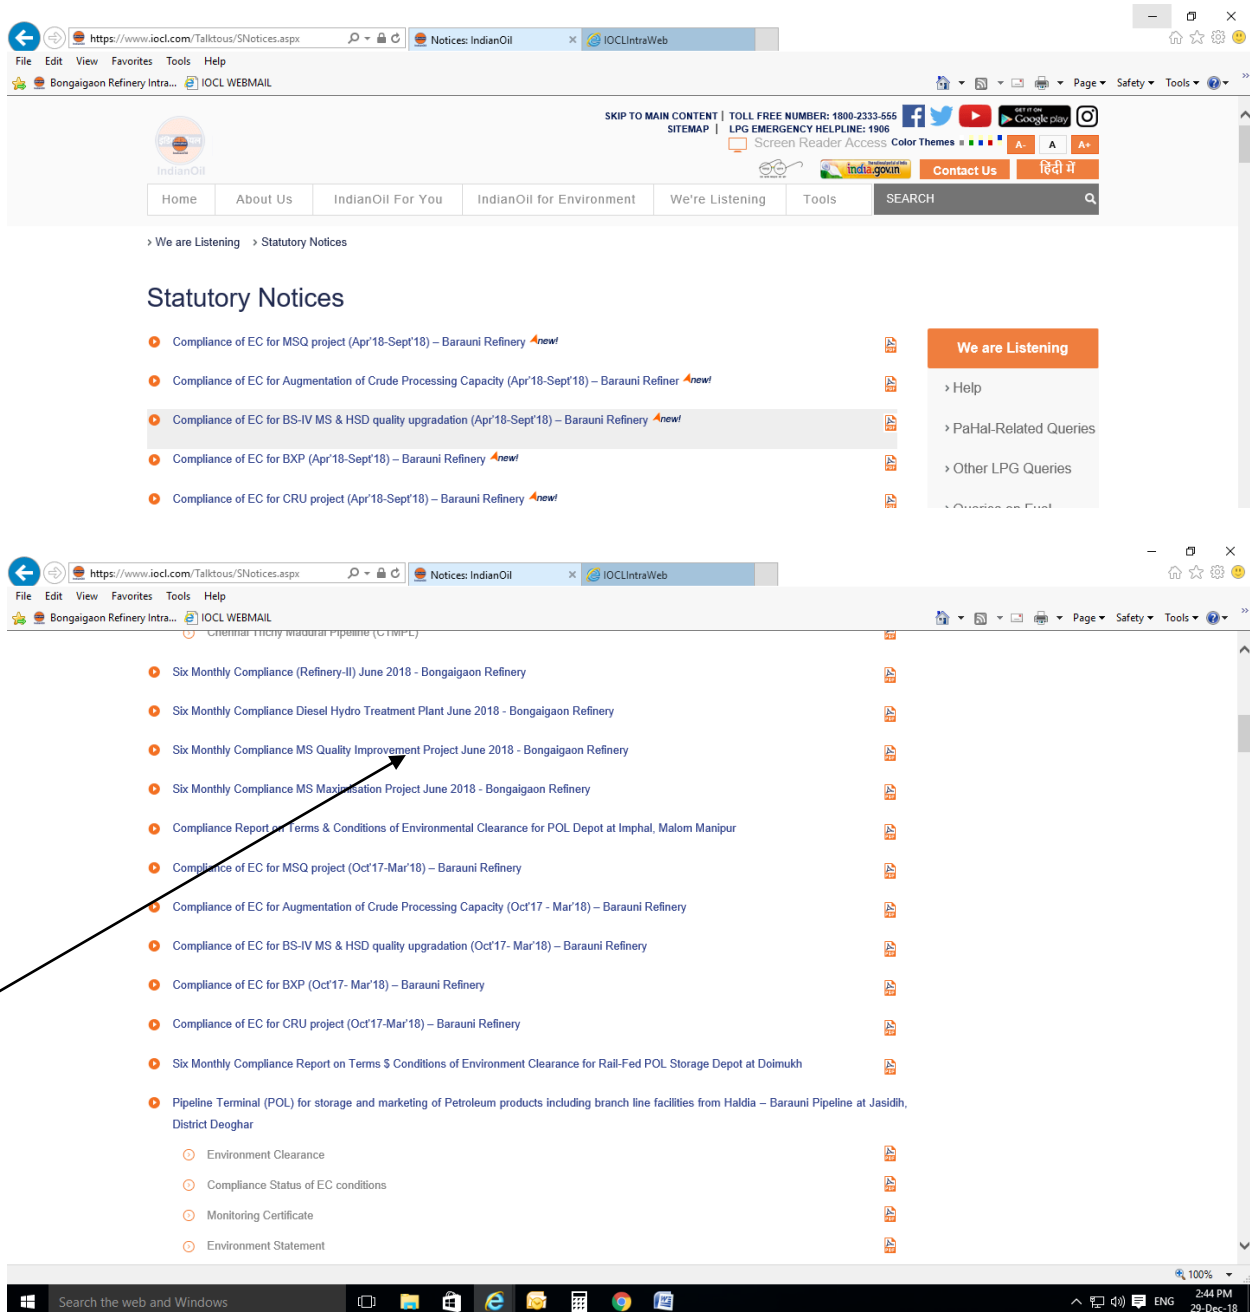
https://www.iocl.com/Talktous/SNotices.aspx
Notices: IndianOil
IOCLIntraWeb
File Edit View Favorites Tools Help
Bongaigaon Refinery Intra... IOCL WEBMAIL
Page ▾ Safety ▾ Tools ▾

SKIP TO MAIN CONTENT | TOLL FREE NUMBER: 1800-2333-555
SITEMAP | LPG EMERGENCY HELPLINE: 1906
Screen Reader Access Color Themes
A- A A+
IndianOil
india.gov.in
Contact Us
हिंदी में

Home | About Us | IndianOil For You | IndianOil for Environment | We're Listening | Tools | SEARCH

› We are Listening › Statutory Notices

Statutory Notices

Compliance of EC for MSQ project (Apr'18-Sept'18) – Barauni Refinery new!
Compliance of EC for Augmentation of Crude Processing Capacity (Apr'18-Sept'18) – Barauni Refiner new!
Compliance of EC for BS-IV MS & HSD quality upgradation (Apr'18-Sept'18) – Barauni Refinery new!
Compliance of EC for BXP (Apr'18-Sept'18) – Barauni Refinery new!
Compliance of EC for CRU project (Apr'18-Sept'18) – Barauni Refinery new!

We are Listening
› Help
› PaHal-Related Queries
› Other LPG Queries
› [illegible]

https://www.iocl.com/Talktous/SNotices.aspx
Notices: IndianOil
IOCLIntraWeb
File Edit View Favorites Tools Help
Bongaigaon Refinery Intra... IOCL WEBMAIL
Page ▾ Safety ▾ Tools ▾

Chennai Trichy Madurai Pipeline (CTMPL)
Six Monthly Compliance (Refinery-II) June 2018 - Bongaigaon Refinery
Six Monthly Compliance Diesel Hydro Treatment Plant June 2018 - Bongaigaon Refinery
Six Monthly Compliance MS Quality Improvement Project June 2018 - Bongaigaon Refinery
Six Monthly Compliance MS Maximisation Project June 2018 - Bongaigaon Refinery
Compliance Report on Terms & Conditions of Environmental Clearance for POL Depot at Imphal, Malom Manipur
Compliance of EC for MSQ project (Oct'17-Mar'18) – Barauni Refinery
Compliance of EC for Augmentation of Crude Processing Capacity (Oct'17 - Mar'18) – Barauni Refinery
Compliance of EC for BS-IV MS & HSD quality upgradation (Oct'17- Mar'18) – Barauni Refinery
Compliance of EC for BXP (Oct'17- Mar'18) – Barauni Refinery
Compliance of EC for CRU project (Oct'17-Mar'18) – Barauni Refinery
Six Monthly Compliance Report on Terms $ Conditions of Environment Clearance for Rail-Fed POL Storage Depot at Doimukh
Pipeline Terminal (POL) for storage and marketing of Petroleum products including branch line facilities from Haldia – Barauni Pipeline at Jasidih, District Deoghar
Environment Clearance
Compliance Status of EC conditions
Monitoring Certificate
Environment Statement

100%
Search the web and Windows
ENG 2:44 PM 29-Dec-18